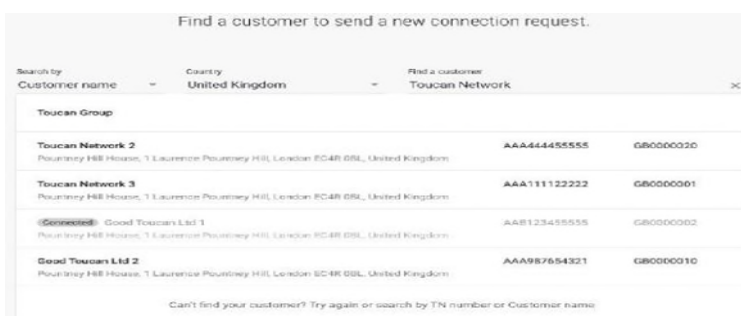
Find a customer to send a new connection request.

Search by
Customer name

Country
United Kingdom

Find a customer
Toucan Network

Toucan Group

| | | |
|---|---|---|
| Toucan Network 2<br>Pountney Hill House, 1 Laurence Pountney Hill, London EC4R 0BL, United Kingdom | AAA444455555 | GB0000020 |
| Toucan Network 3<br>Pountney Hill House, 1 Laurence Pountney Hill, London EC4R 0BL, United Kingdom | AAA111122222 | GB0000001 |
| Connected Good Toucan Ltd 1<br>Pountney Hill House, 1 Laurence Pountney Hill, London EC4R 0BL, United Kingdom | AAB123455555 | GB0000002 |
| Good Toucan Ltd 2<br>Pountney Hill House, 1 Laurence Pountney Hill, London EC4R 0BL, United Kingdom | AAA987654321 | GB0000010 |

Can't find your customer? Try again or search by TN number or Customer name